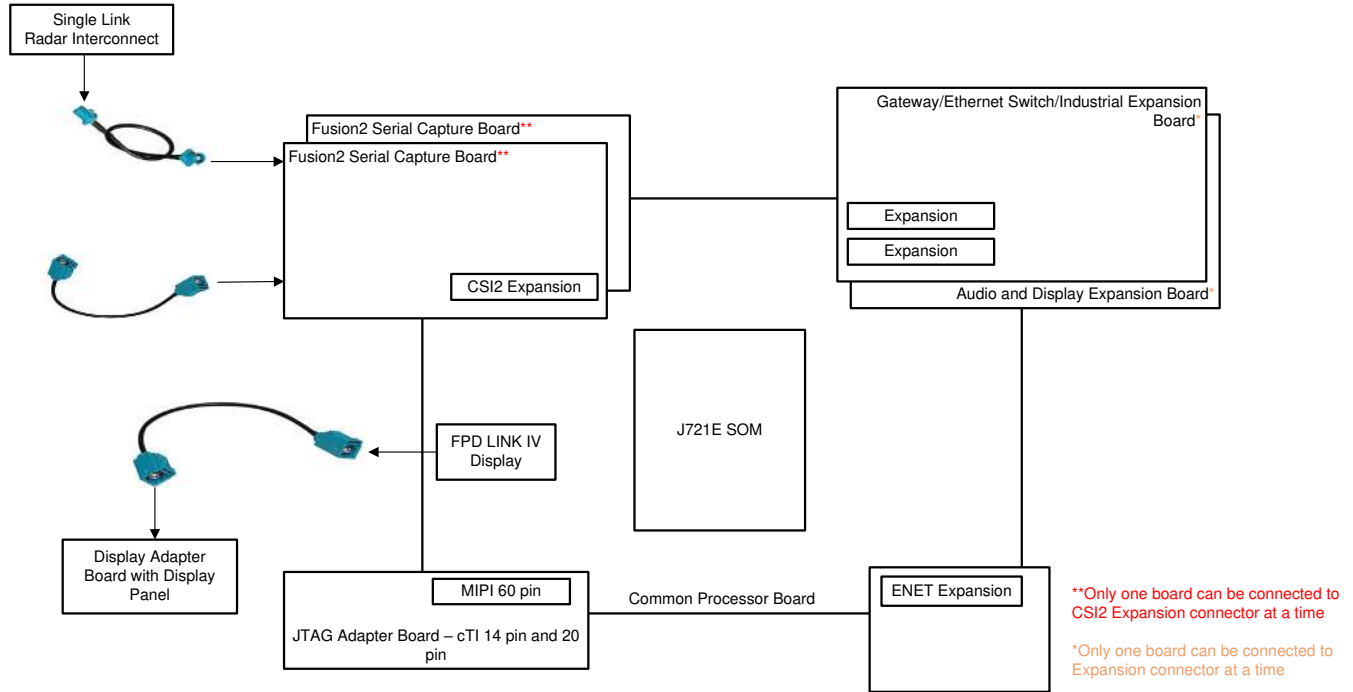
Single Link Radar Interconnect

Fusion2 Serial Capture Board**

Fusion2 Serial Capture Board**

CSI2 Expansion

Gateway/Ethernet Switch/Industrial Expansion Board*

Expansion

Expansion

Audio and Display Expansion Board*

J721E SOM

FPD LINK IV Display

Display Adapter Board with Display Panel

MIPI 60 pin

JTAG Adapter Board – cTI 14 pin and 20 pin

Common Processor Board

ENET Expansion

**Only one board can be connected to CSI2 Expansion connector at a time

*Only one board can be connected to Expansion connector at a time